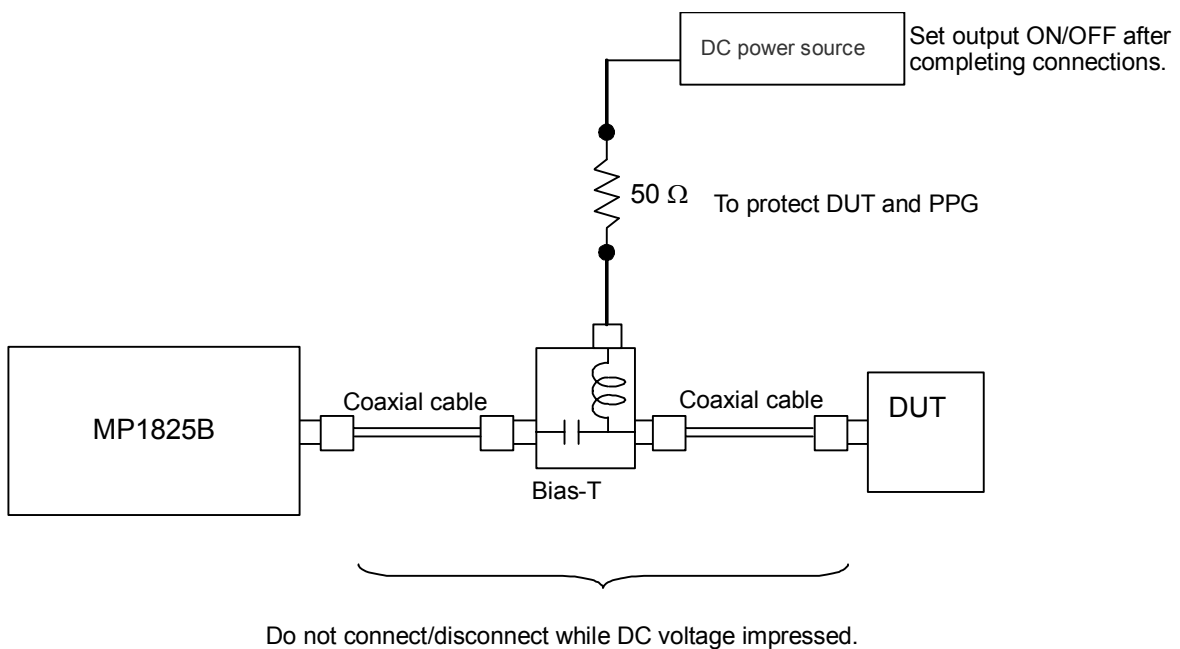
DC power source

Set output ON/OFF after completing connections.

50 Ω

To protect DUT and PPG

MP1825B

Coaxial cable

Coaxial cable

DUT

Bias-T

Do not connect/disconnect while DC voltage impressed.